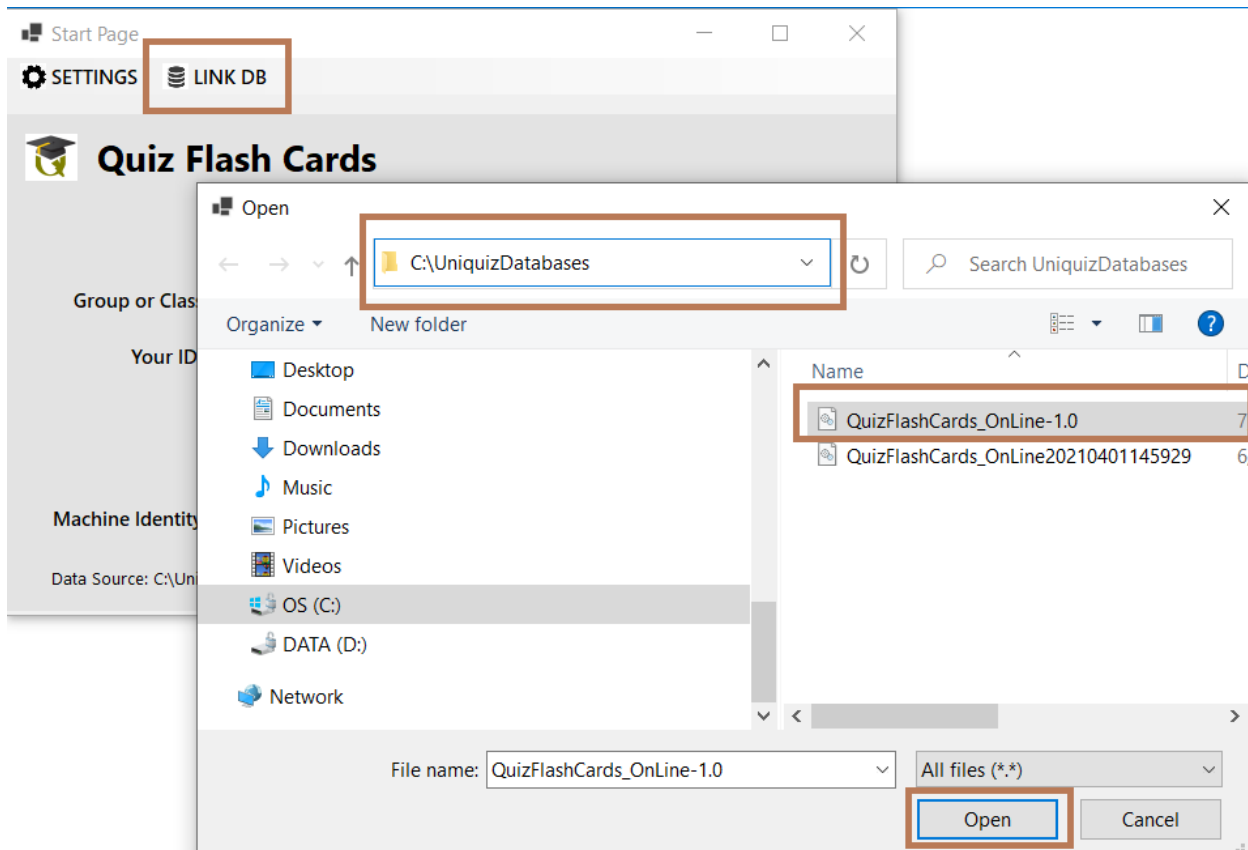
Start Page

SETTINGS LINK DB

Quiz Flash Cards

Group or Clas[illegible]

Your ID

Machine Identity

Data Source: C:\Uni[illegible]

Open

C:\UniquizDatabases

Search UniquizDatabases

Organize New folder

Desktop
Documents
Downloads
Music
Pictures
Videos
OS (C:)
DATA (D:)
Network

Name D

QuizFlashCards_OnLine-1.0 7
QuizFlashCards_OnLine20210401145929 6

File name: QuizFlashCards_OnLine-1.0

All files (*.*)

Open Cancel